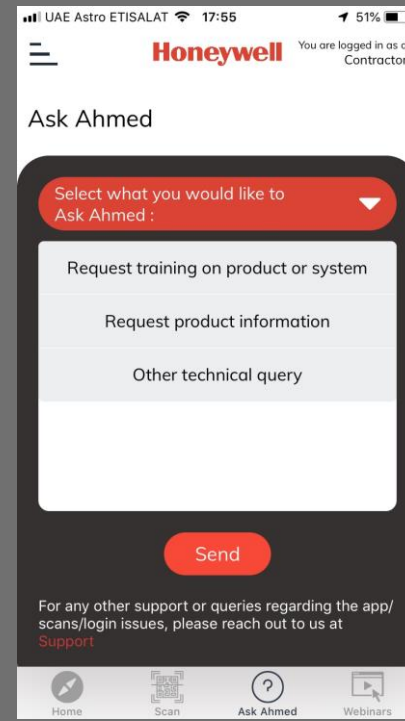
UAE Astro ETISALAT 17:55 51%

Honeywell You are logged in as a Contractor

Ask Ahmed

Select what you would like to Ask Ahmed :

Request training on product or system

Request product information

Other technical query

Send

For any other support or queries regarding the app/ scans/login issues, please reach out to us at Support

Home Scan Ask Ahmed Webinars